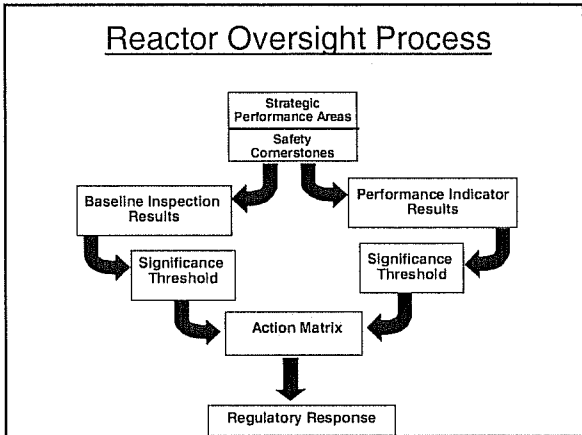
Reactor Oversight Process

Strategic Performance Areas

Safety Cornerstones

Baseline Inspection Results

Performance Indicator Results

Significance Threshold

Significance Threshold

Action Matrix

Regulatory Response